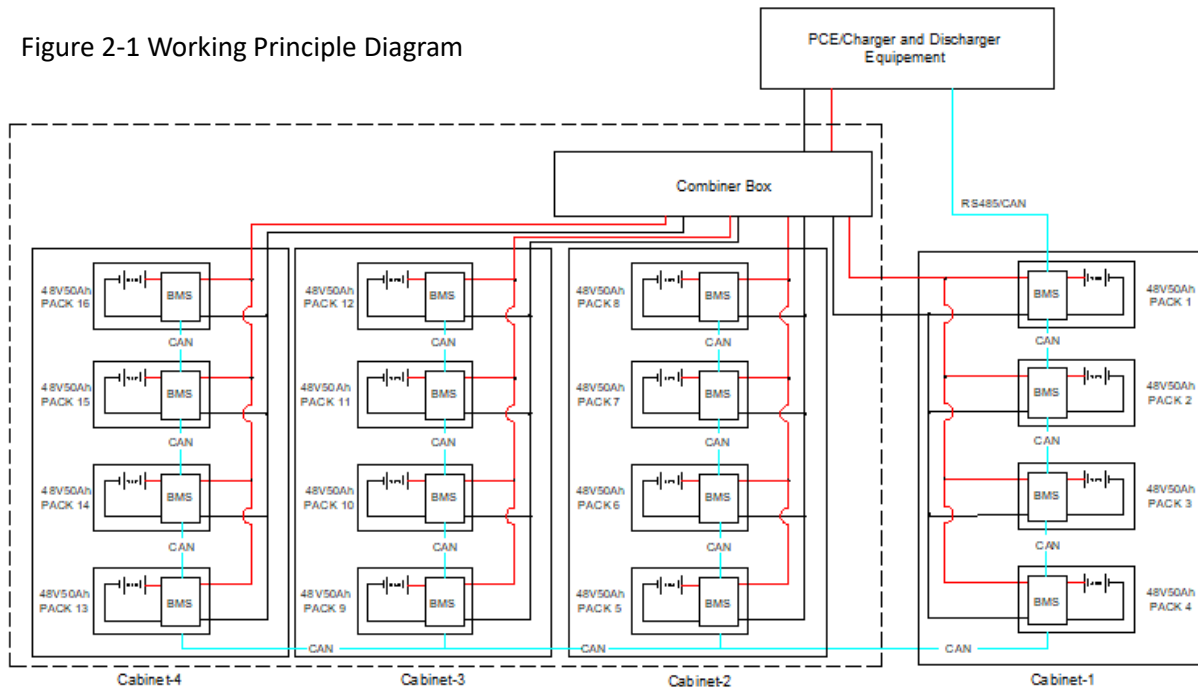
Figure 2-1 Working Principle Diagram

PCE/Charger and Discharger Equipement

Combiner Box

RS485/CAN

48V50Ah PACK 16
BMS
CAN
48V50Ah PACK 15
BMS
CAN
48V50Ah PACK 14
BMS
CAN
48V50Ah PACK 13
BMS

48V50Ah PACK 12
BMS
CAN
48V50Ah PACK 11
BMS
CAN
48V50Ah PACK 10
BMS
CAN
48V50Ah PACK 9
BMS

48V50Ah PACK 8
BMS
CAN
48V50Ah PACK 7
BMS
CAN
48V50Ah PACK 6
BMS
CAN
48V50Ah PACK 5
BMS

BMS
48V50Ah PACK 1
CAN
BMS
48V50Ah PACK 2
CAN
BMS
48V50Ah PACK 3
CAN
BMS
48V50Ah PACK 4

CAN
CAN
CAN

Cabinet-4
Cabinet-3
Cabinet-2
Cabinet-1